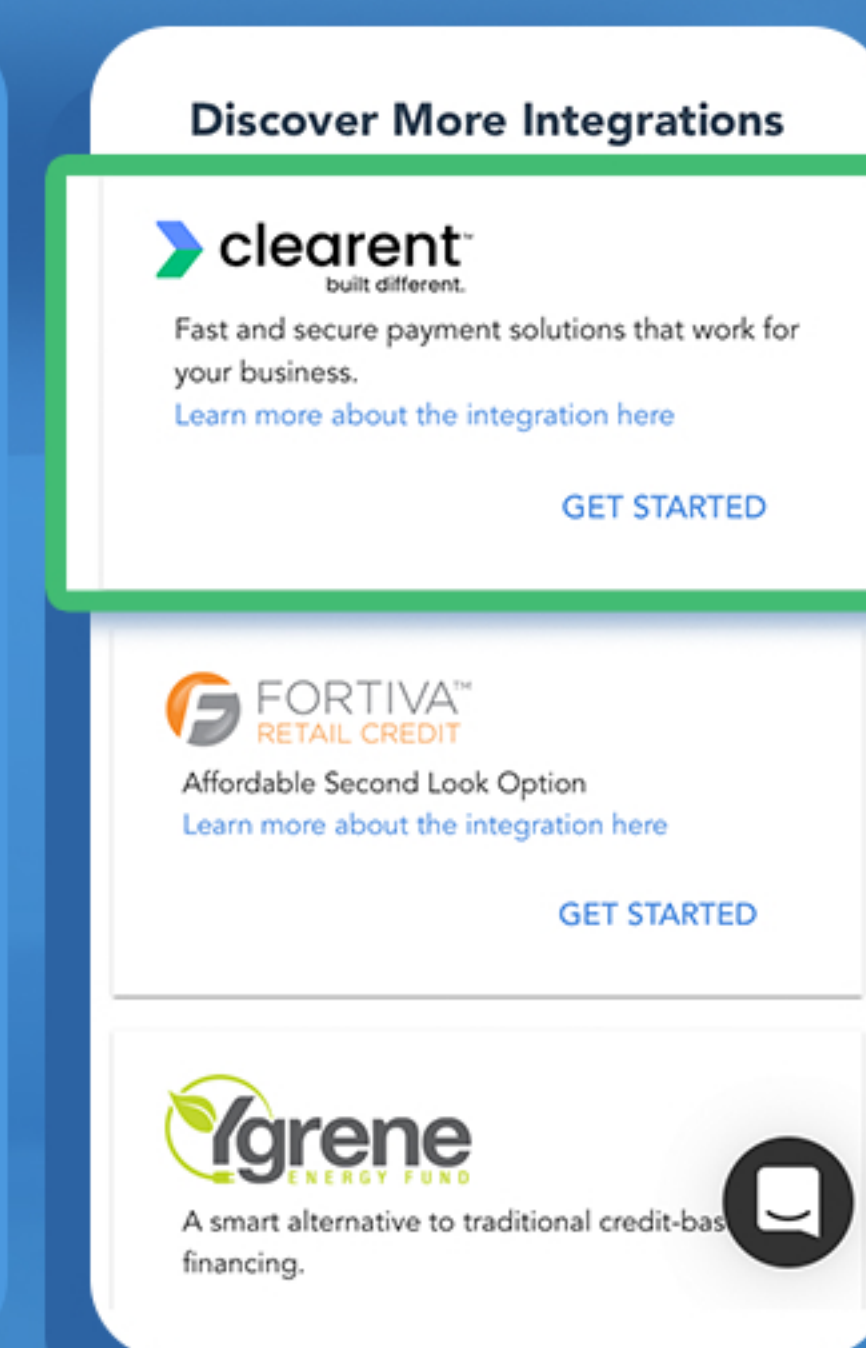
Discover More Integrations

clearent™
built different.

Fast and secure payment solutions that work for your business.
Learn more about the integration here

GET STARTED

FORTIVA™
RETAIL CREDIT

Affordable Second Look Option
Learn more about the integration here

GET STARTED

Ygrene
ENERGY FUND

A smart alternative to traditional credit-bas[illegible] financing.